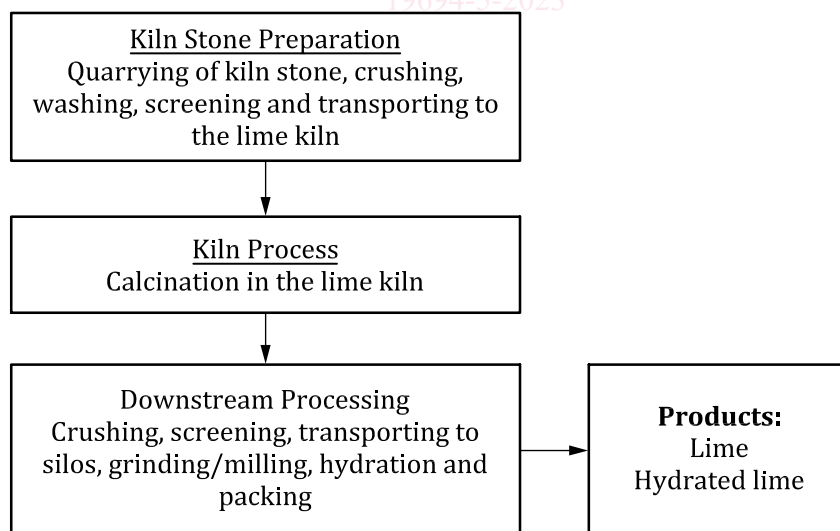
19694-3-2025

Kiln Stone Preparation
Quarrying of kiln stone, crushing, washing, screening and transporting to the lime kiln

Kiln Process
Calcination in the lime kiln

Downstream Processing
Crushing, screening, transporting to silos, grinding/milling, hydration and packing

**Products:**
Lime
Hydrated lime